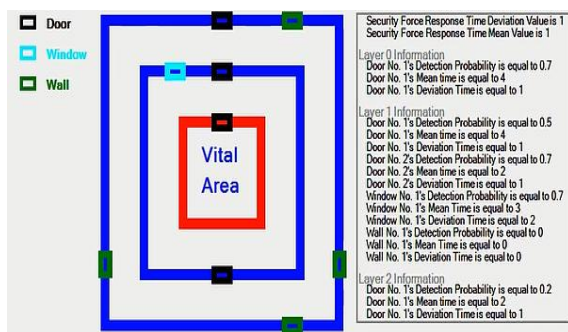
Door

Window

Wall

Vital Area

Security Force Response Time Deviation Value is 1
Security Force Response Time Mean Value is 1

Layer 0 Information
Door No. 1's Detection Probability is equal to 0.7
Door No. 1's Mean time is equal to 4
Door No. 1's Deviation Time is equal to 1

Layer 1 Information
Door No. 1's Detection Probability is equal to 0.5
Door No. 1's Mean time is equal to 4
Door No. 1's Deviation Time is equal to 1
Door No. 2's Detection Probability is equal to 0.7
Door No. 2's Mean time is equal to 2
Door No. 2's Deviation Time is equal to 1
Window No. 1's Detection Probability is equal to 0.7
Window No. 1's Mean Time is equal to 3
Window No. 1's Deviation Time is equal to 2
Wall No. 1's Detection Probability is equal to 0
Wall No. 1's Mean Time is equal to 0
Wall No. 1's Deviation Time is equal to 0

Layer 2 Information
Door No. 1's Detection Probability is equal to 0.2
Door No. 1's Mean time is equal to 2
Door No. 1's Deviation Time is equal to 1